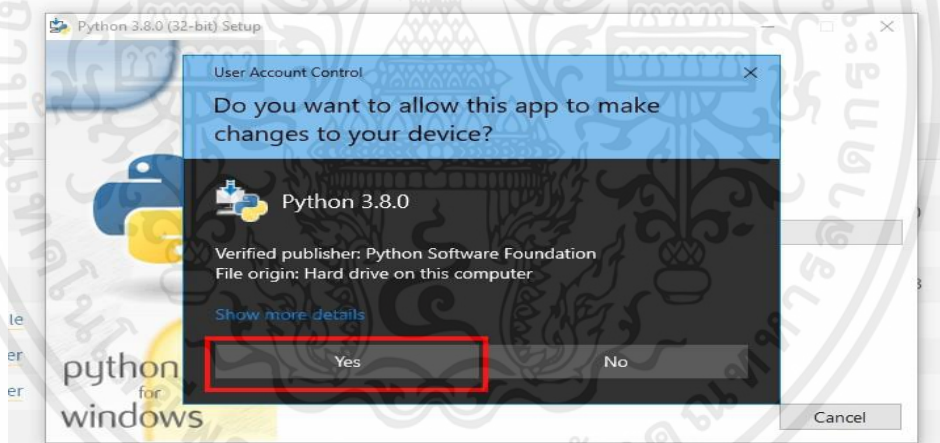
Python 3.8.0 (32-bit) Setup

User Account Control

Do you want to allow this app to make changes to your device?

Python 3.8.0

Verified publisher: Python Software Foundation
File origin: Hard drive on this computer

Show more details

Yes

No

le
er
er

python
for
windows

Cancel